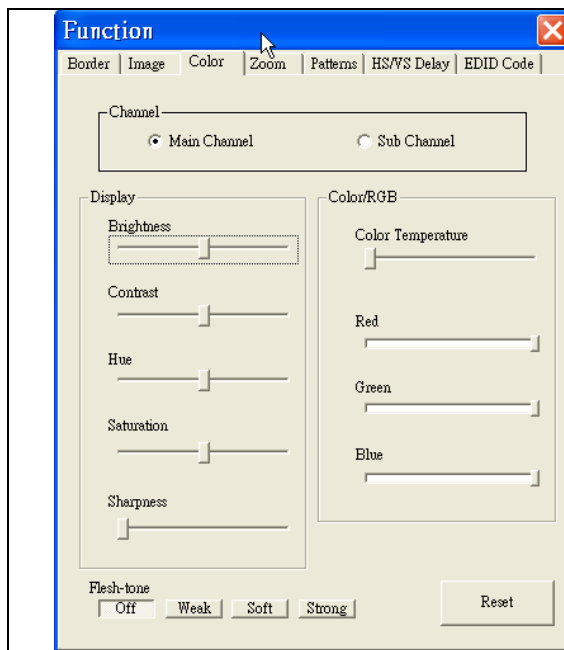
Function

Border | Image | Color | Zoom | Patterns | HS/VS Delay | EDID Code

Channel
Main Channel
Sub Channel

Display
Brightness
Contrast
Hue
Saturation
Sharpness

Color/RGB
Color Temperature
Red
Green
Blue

Flesh-tone
Off
Weak
Soft
Strong

Reset